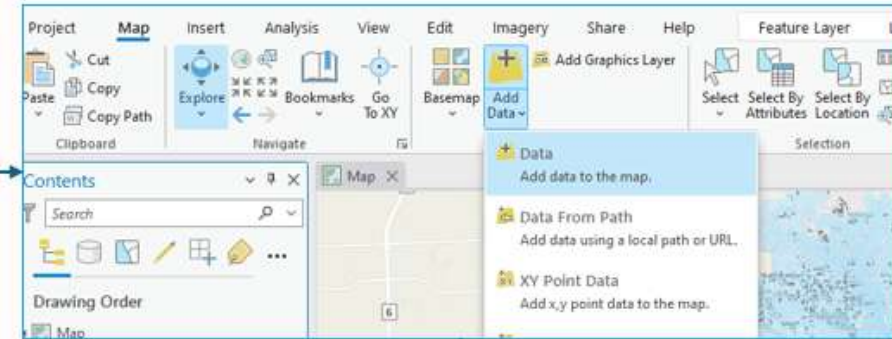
Project Map Insert Analysis View Edit Imagery Share Help Feature Layer

Paste Cut Copy Copy Path Clipboard

Explore Bookmarks Go To XY Navigate

Basemap Add Data Add Graphics Layer

Select Select By Attributes Select By Location Selection

Contents

Search

Drawing Order

Map

Map

6

Data
Add data to the map.

Data From Path
Add data using a local path or URL.

XY Point Data
Add x,y point data to the map.